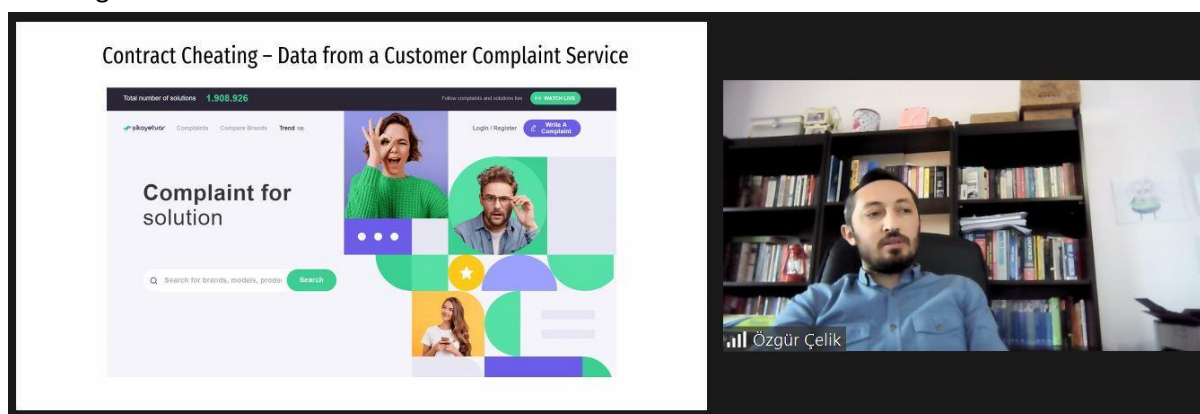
Contract Cheating – Data from a Customer Complaint Service

Total number of solutions 1.908.926

Follow complaints and solutions live

WATCH LIVE

şikayetvar

Complaints

Compare Brands

Trend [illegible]

Login / Register

Write A Complaint

Complaint for solution

Search for brands, models, produ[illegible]

Search

Özgür Çelik